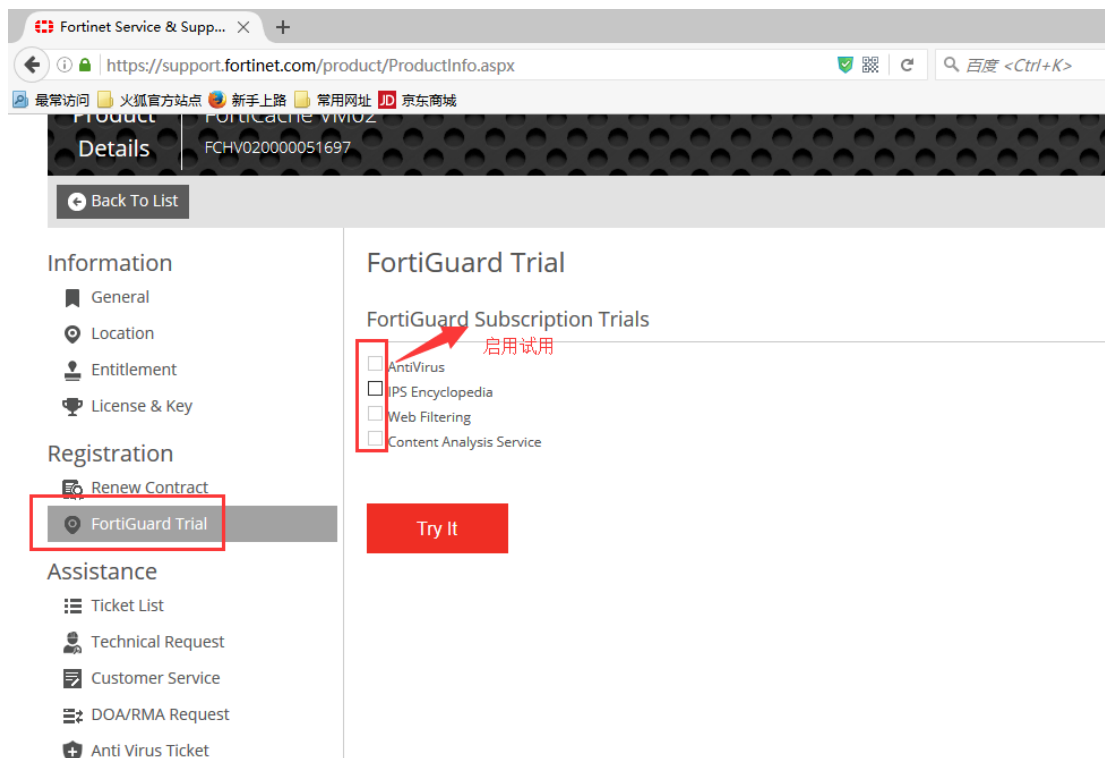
Fortinet Service & Supp...
https://support.fortinet.com/product/ProductInfo.aspx
百度 <Ctrl+K>
最常访问 火狐官方站点 新手上路 常用网址 京东商城

Product Details
FortiCache VM02
FCHV020000051697

Back To List

Information
General
Location
Entitlement
License & Key

Registration
Renew Contract
FortiGuard Trial

Assistance
Ticket List
Technical Request
Customer Service
DOA/RMA Request
Anti Virus Ticket

FortiGuard Trial

FortiGuard Subscription Trials
启用试用
AntiVirus
IPS Encyclopedia
Web Filtering
Content Analysis Service

Try It